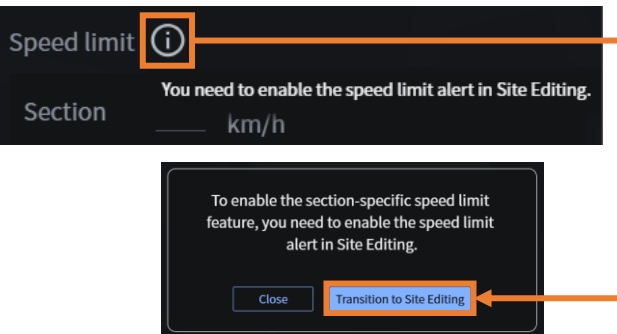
Speed limit ⓘ

Section

You need to enable the speed limit alert in Site Editing.

km/h

To enable the section-specific speed limit feature, you need to enable the speed limit alert in Site Editing.

Close

Transition to Site Editing